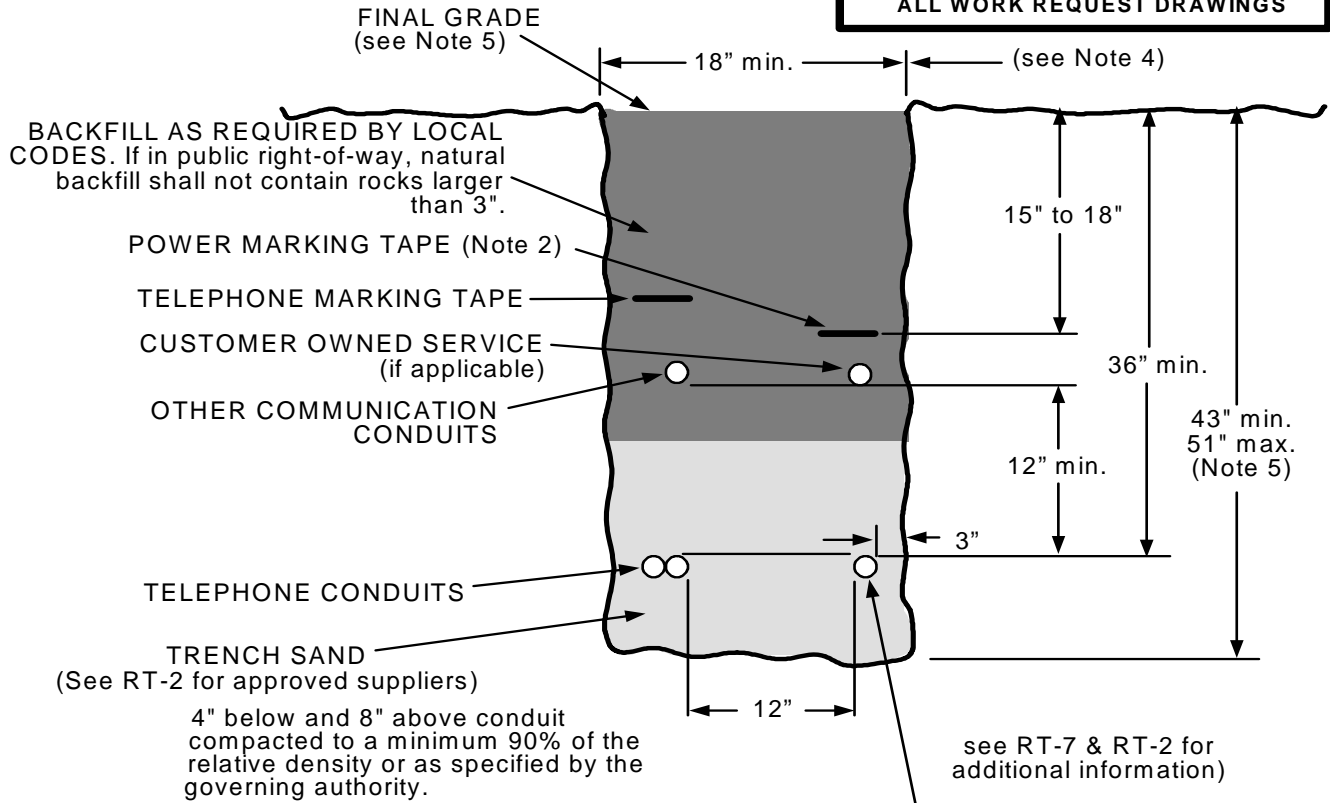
ALL WORK REQUEST DRAWINGS

FINAL GRADE (see Note 5)

18" min.

(see Note 4)

BACKFILL AS REQUIRED BY LOCAL CODES. If in public right-of-way, natural backfill shall not contain rocks larger than 3".

15" to 18"

POWER MARKING TAPE (Note 2)

TELEPHONE MARKING TAPE

CUSTOMER OWNED SERVICE (if applicable)

36" min.

OTHER COMMUNICATION CONDUITS

43" min. 51" max. (Note 5)

12" min.

3"

TELEPHONE CONDUITS

TRENCH SAND (See RT-2 for approved suppliers)

12"

4" below and 8" above conduit compacted to a minimum 90% of the relative density or as specified by the governing authority.

see RT-7 & RT-2 for additional information)